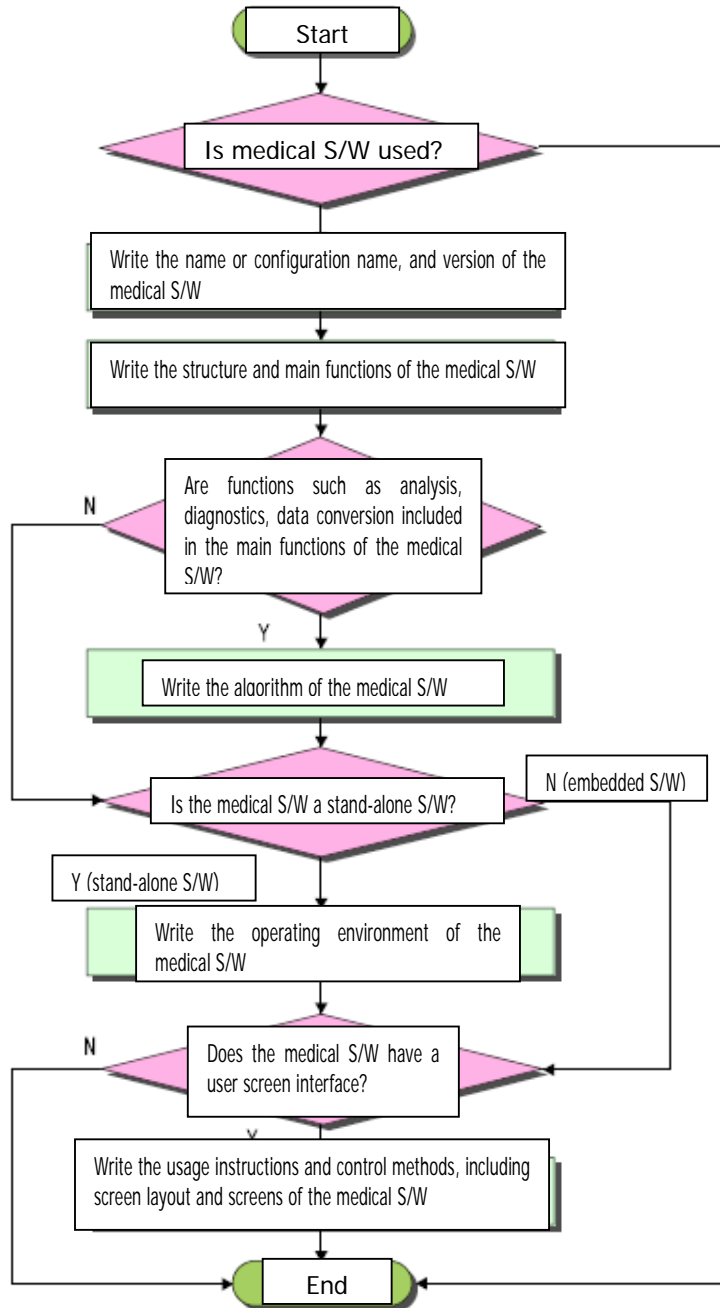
Start

Is medical S/W used?

Write the name or configuration name, and version of the medical S/W

Write the structure and main functions of the medical S/W

Are functions such as analysis, diagnostics, data conversion included in the main functions of the medical S/W?

N

Y

Write the algorithm of the medical S/W

Is the medical S/W a stand-alone S/W?

N (embedded S/W)

Y (stand-alone S/W)

Write the operating environment of the medical S/W

Does the medical S/W have a user screen interface?

N

Y

Write the usage instructions and control methods, including screen layout and screens of the medical S/W

End